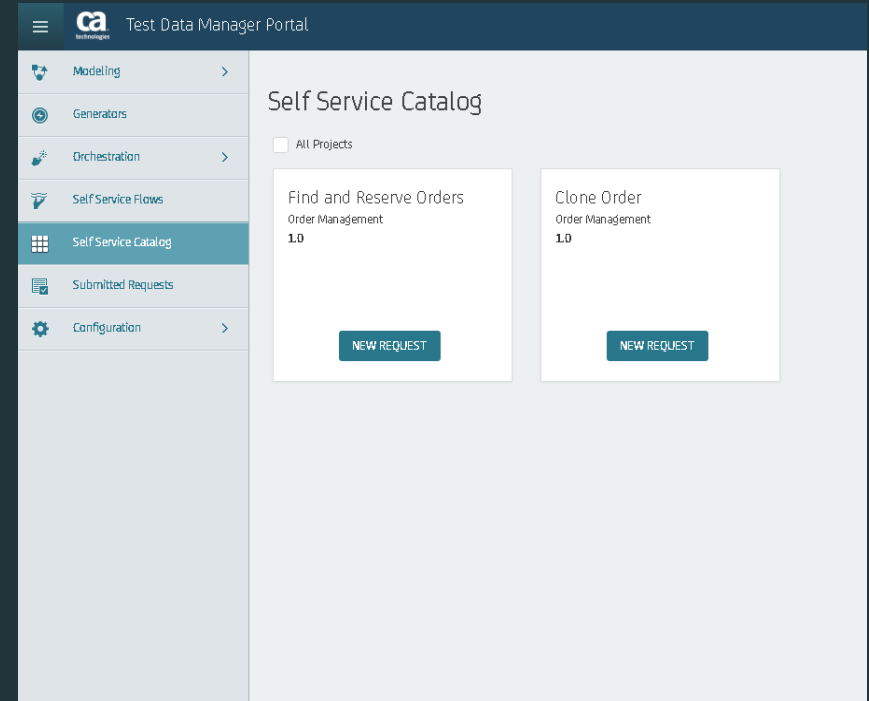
ca technologies Test Data Manager Portal

Modeling
Generators
Orchestration
Self Service Flows
Self Service Catalog
Submitted Requests
Configuration

Self Service Catalog

All Projects

Find and Reserve Orders
Order Management
1.0
NEW REQUEST

Clone Order
Order Management
1.0
NEW REQUEST